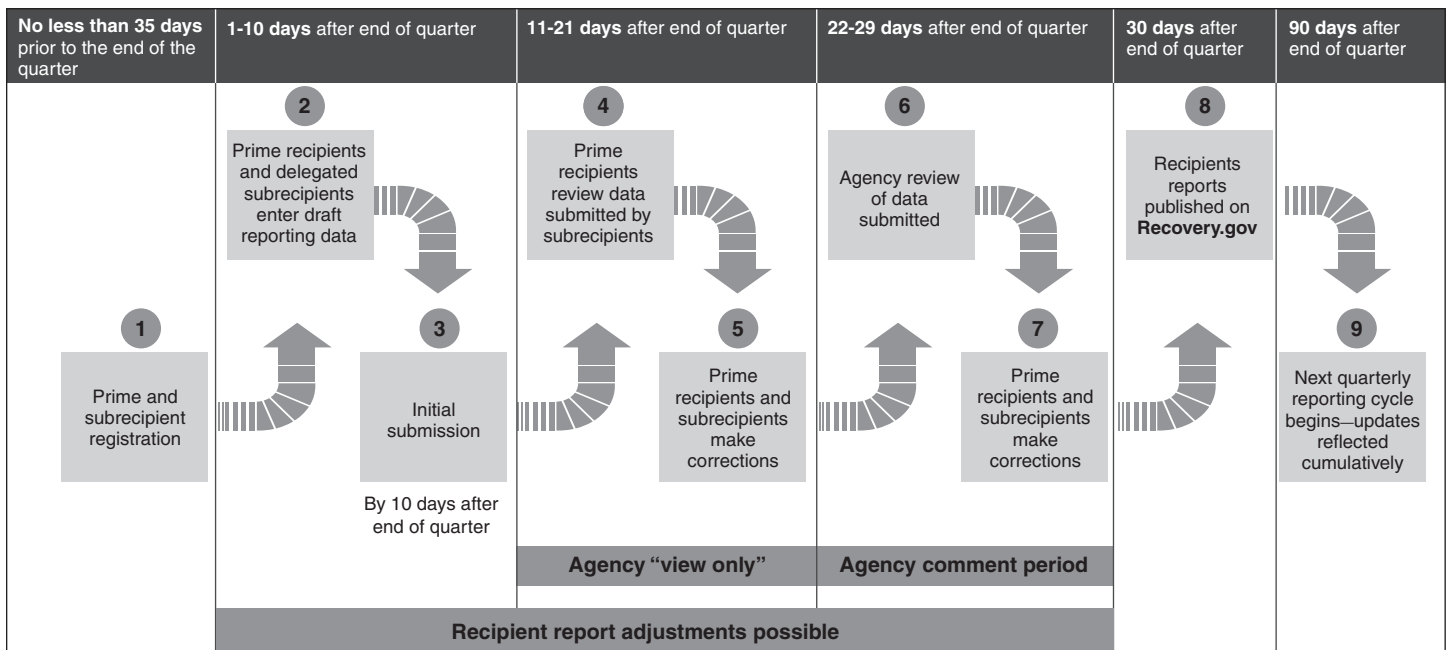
No less than 35 days prior to the end of the quarter

1-10 days after end of quarter

11-21 days after end of quarter

22-29 days after end of quarter

30 days after end of quarter

90 days after end of quarter

1

Prime and subrecipient registration

2

Prime recipients and delegated subrecipients enter draft reporting data

3

Initial submission

By 10 days after end of quarter

4

Prime recipients review data submitted by subrecipients

5

Prime recipients and subrecipients make corrections

6

Agency review of data submitted

7

Prime recipients and subrecipients make corrections

8

Recipients reports published on Recovery.gov

9

Next quarterly reporting cycle begins—updates reflected cumulatively

Agency "view only"

Agency comment period

Recipient report adjustments possible